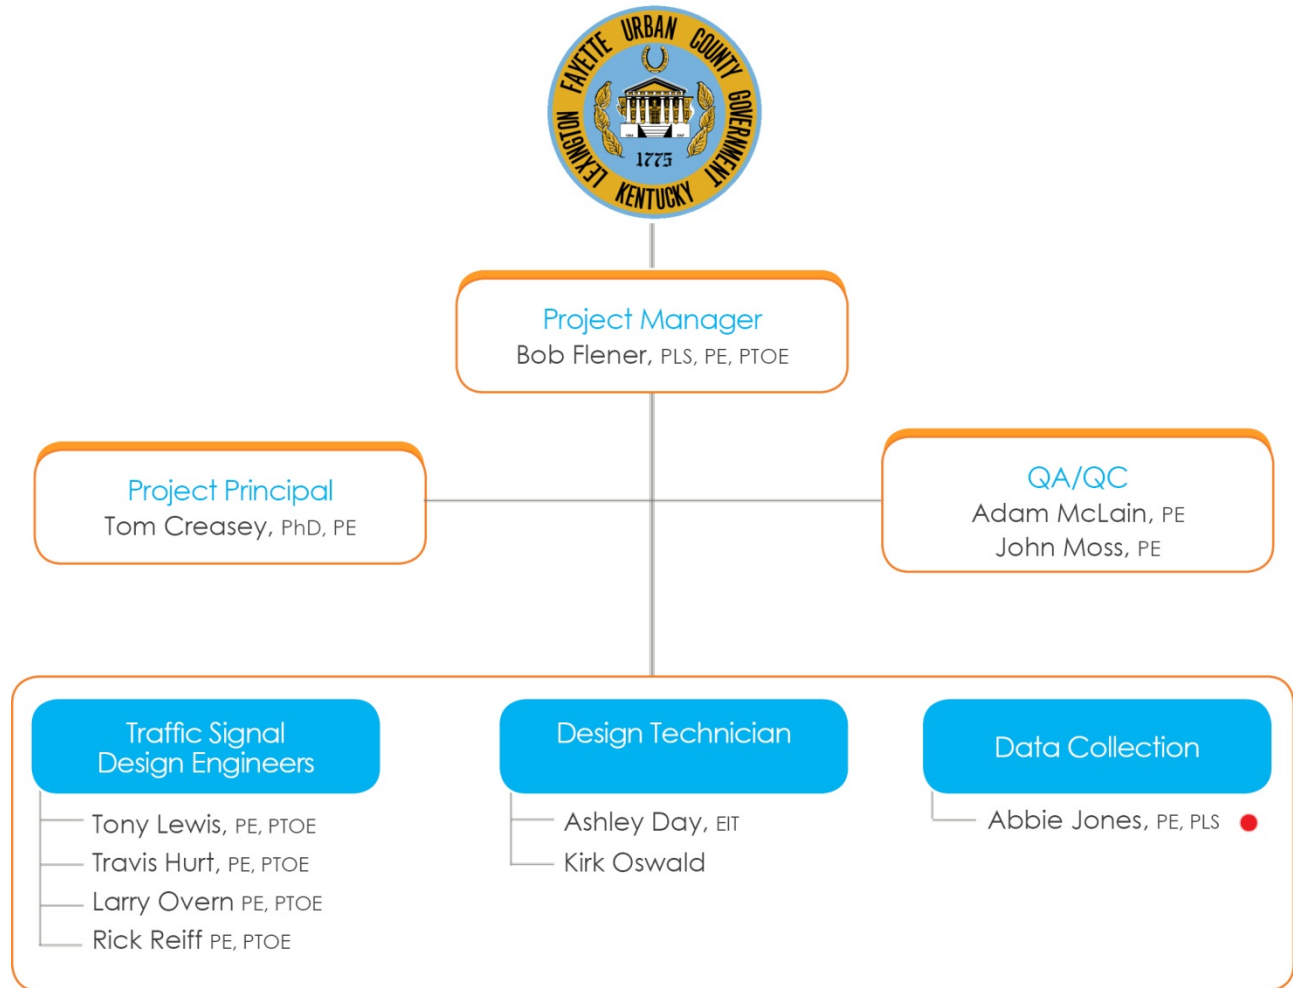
LEXINGTON FAYETTE URBAN COUNTY GOVERNMENT
1775
KENTUCKY

Project Manager
Bob Flener, PLS, PE, PTOE

Project Principal
Tom Creasey, PhD, PE

QA/QC
Adam McLain, PE
John Moss, PE

Traffic Signal Design Engineers
Tony Lewis, PE, PTOE
Travis Hurt, PE, PTOE
Larry Overn PE, PTOE
Rick Reiff PE, PTOE

Design Technician
Ashley Day, EIT
Kirk Oswald

Data Collection
Abbie Jones, PE, PLS